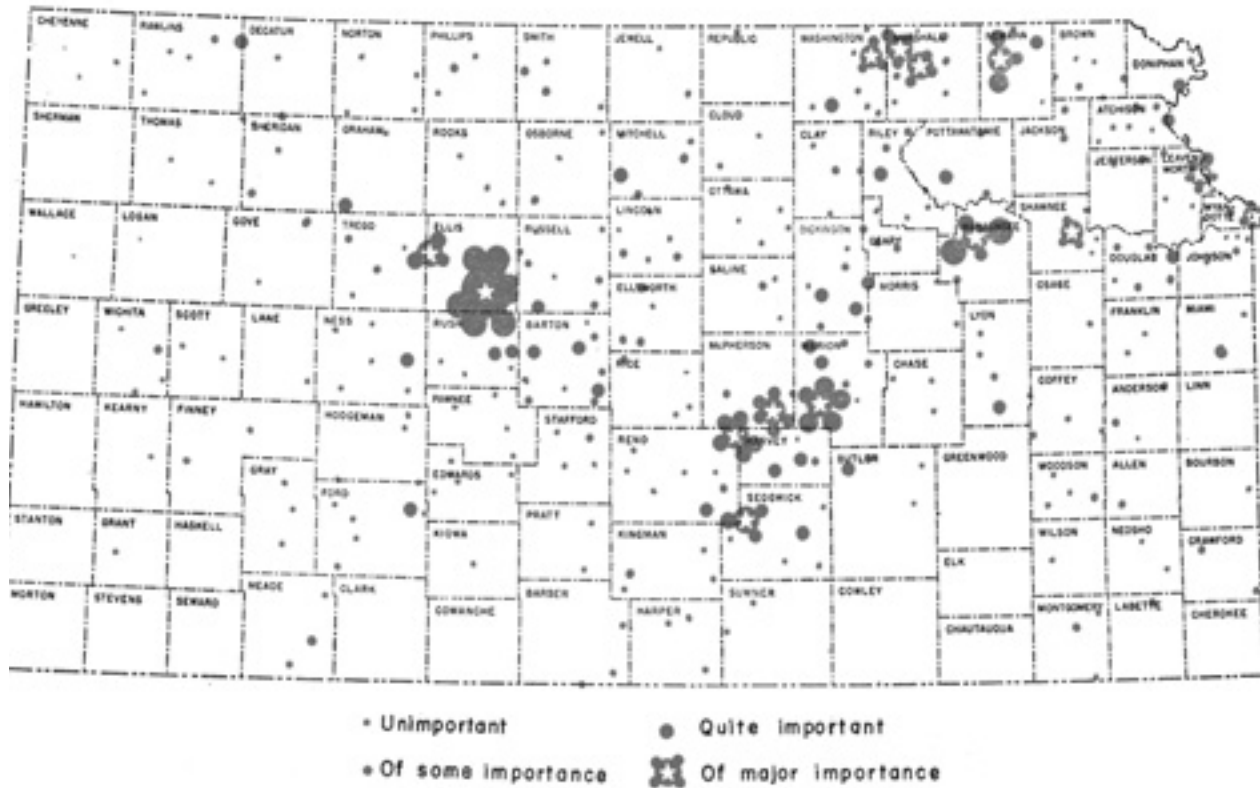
CHEYENNE
RAWLINS
DECATUR
NORTON
PHILLIPS
SMITH
JEWELL
REPUBLIC
WASHINGTON
MARSHALL
NEMAHA
BROWN
DONIPHAN
SHERMAN
THOMAS
SHERIDAN
GRAHAM
ROOKS
OSBORNE
MITCHELL
CLOUD
CLAY
RILEY
POTTAWATOMIE
JACKSON
ATCHISON
JEFFERSON
LEAVENWORTH
WYANDOTTE
OTTAWA
WALLACE
LOGAN
GOVE
TREGO
ELLIS
RUSSELL
LINCOLN
DICKINSON
GEARY
WABAUNSEE
SHAWNEE
DOUGLAS
JOHNSON
SALINE
ELLSWORTH
MORRIS
OSAGE
GREELEY
WICHITA
SCOTT
LANE
NESS
RUSH
BARTON
LYON
FRANKLIN
MIAMI
MCPHERSON
MARION
CHASE
RICE
COFFEY
ANDERSON
LINN
HAMILTON
KEARNY
FINNEY
HODGEMAN
PAWNEE
STAFFORD
RENO
HARVEY
GRAY
EDWARDS
BUTLER
GREENWOOD
WOODSON
ALLEN
BOURBON
FORD
SEDGWICK
STANTON
GRANT
HASKELL
PRATT
KIOWA
KINGMAN
WILSON
NEOSHO
CRAWFORD
ELK
MORTON
STEVENS
SEWARD
MEADE
CLARK
COMANCHE
BARBER
HARPER
SUMNER
COWLEY
MONTGOMERY
LABETTE
CHEROKEE
CHAUTAUQUA

Unimportant
Quite important
Of some importance
Of major importance